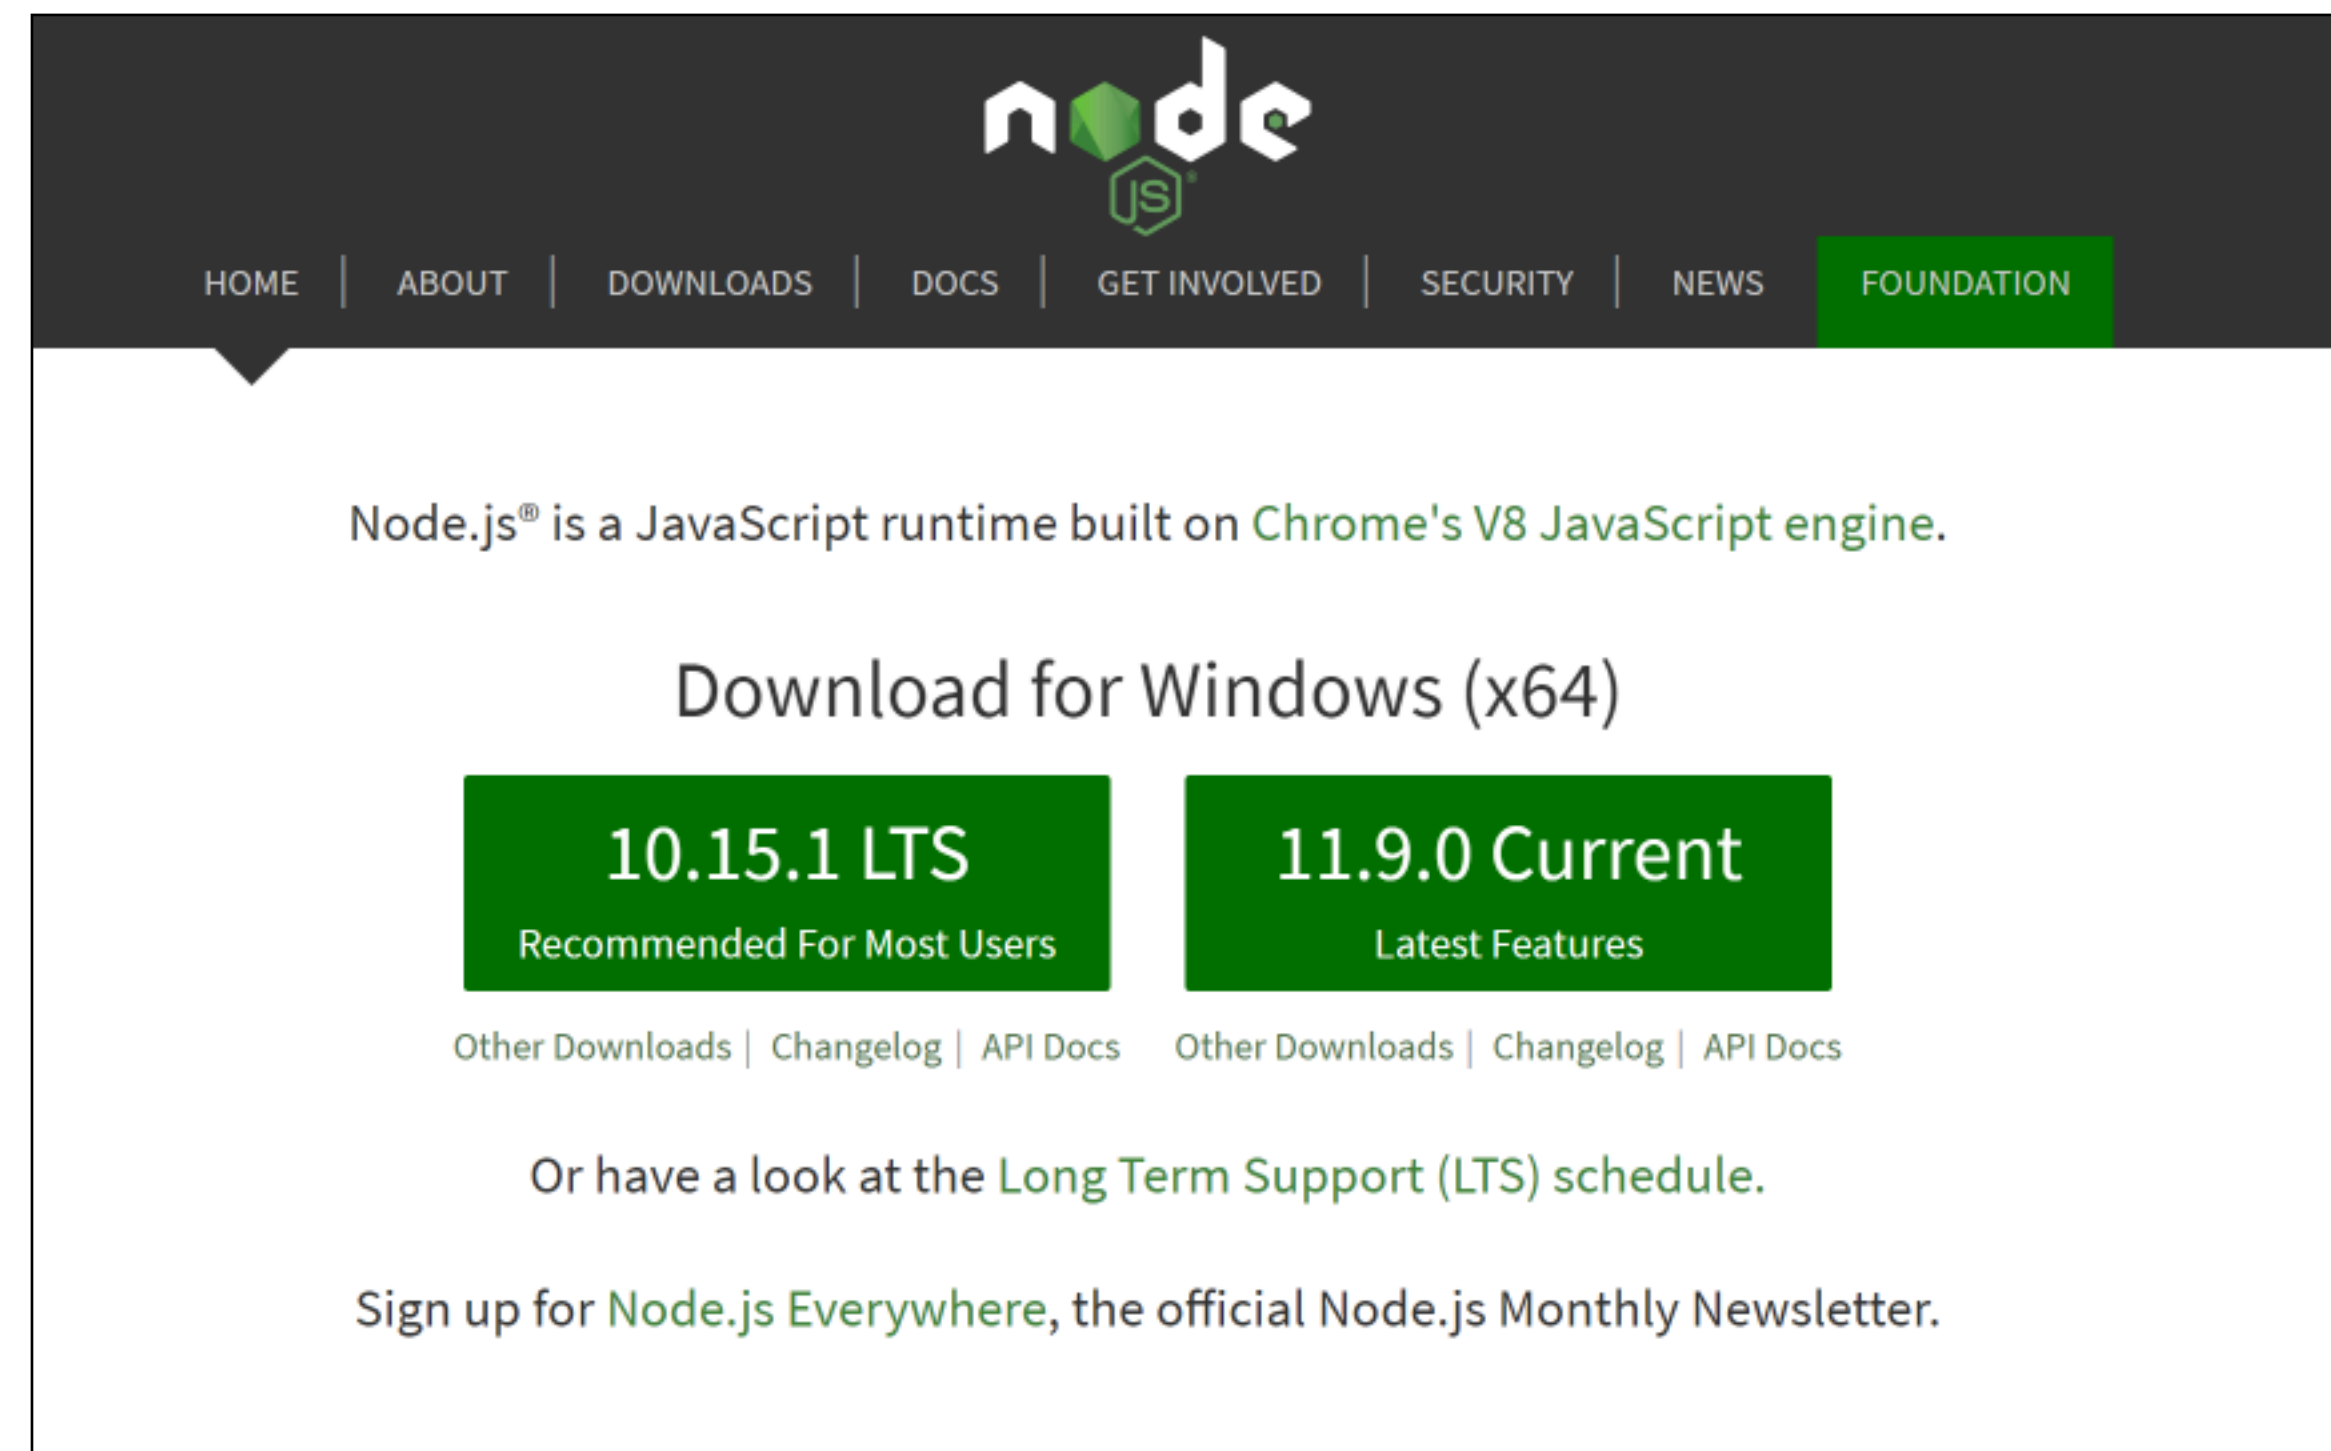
node
JS®

HOME | ABOUT | DOWNLOADS | DOCS | GET INVOLVED | SECURITY | NEWS | FOUNDATION

Node.js® is a JavaScript runtime built on Chrome's V8 JavaScript engine.

Download for Windows (x64)

10.15.1 LTS
Recommended For Most Users

11.9.0 Current
Latest Features

Other Downloads | Changelog | API Docs

Other Downloads | Changelog | API Docs

Or have a look at the Long Term Support (LTS) schedule.

Sign up for Node.js Everywhere, the official Node.js Monthly Newsletter.